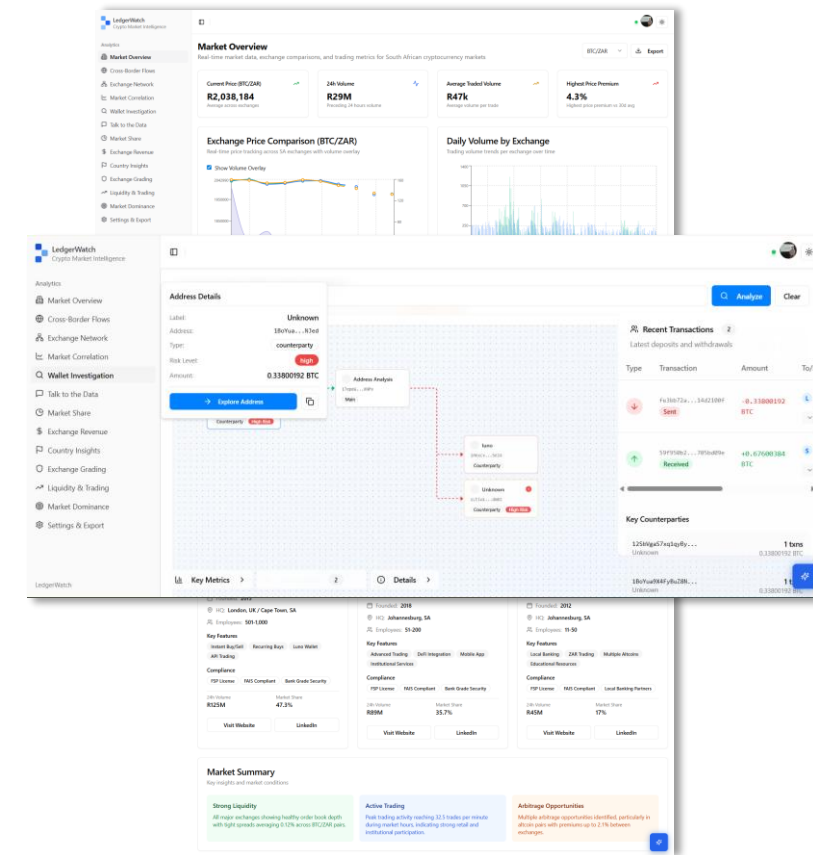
LedgerWatch
Crypto Market Intelligence

Analytics
Market Overview
Cross-Border Flows
Exchange Network
Market Correlation
Wallet Investigation
Talk to the Data
Market Share
Exchange Revenue
Country Insights
Exchange Grading
Liquidity & Trading
Market Dominance
Settings & Export

Market Overview
Real-time market data, exchange comparisons, and trading metrics for South African cryptocurrency markets

BTC/ZAR
Export

Current Price (BTC/ZAR)
R2,038,184
Average across exchanges

24h Volume
R29M
Preceding 24 hours volume

Average Traded Volume
R47k
Average volume per trade

Highest Price Premium
4.3%
Highest price premium vs 30d avg

Exchange Price Comparison (BTC/ZAR)
Real-time price tracking across SA exchanges with volume overlay
Show Volume Overlay

Daily Volume by Exchange
Trading volume trends per exchange over time

LedgerWatch
Crypto Market Intelligence

Analytics
Market Overview
Cross-Border Flows
Exchange Network
Market Correlation
Wallet Investigation
Talk to the Data
Market Share
Exchange Revenue
Country Insights
Exchange Grading
Liquidity & Trading
Market Dominance
Settings & Export

LedgerWatch

Address Details
Label: Unknown
Address: 1BoYua...N3ed
Type: counterparty
Risk Level: high
Amount: 0.33800192 BTC
Explore Address

Analyze
Clear

Address Analysis
Counterparty High Risk

luno
Counterparty

Unknown
Counterparty High Risk

Recent Transactions 2
Latest deposits and withdrawals

| Type | Transaction | Amount | To/ |
|---|---|---|---|
| | Fe3bb72a...54d2108f Sent | -0.33800192 BTC | |
| | 59f950b2...705bd89e Received | +0.67600384 BTC | |

Key Counterparties
12SWga57xq1qy8y... Unknown 1 txns 0.33800192 BTC
1BoYua9X4Fy8u2N... Unknown 1 txns 0.33800192 BTC

Key Metrics 2
Details

HQ: London, UK / Cape Town, SA
Employees: 501-1,000
Key Features
Instant Buy/Sell
Recurring Buys
Luno Wallet
API Trading
Compliance
FSP License
FAIS Compliant
Bank Grade Security
24h Volume
R125M
Market Share
47.3%
Visit Website
LinkedIn

Founded: 2018
HQ: Johannesburg, SA
Employees: 51-200
Key Features
Advanced Trading
DeFi Integration
Mobile App
Institutional Services
Compliance
FSP License
FAIS Compliant
Bank Grade Security
24h Volume
R89M
Market Share
35.7%
Visit Website
LinkedIn

Founded: 2012
HQ: Johannesburg, SA
Employees: 11-50
Key Features
Local Banking
ZAR Trading
Multiple Altcoins
Educational Resources
Compliance
FSP License
FAIS Compliant
Local Banking Partners
24h Volume
R45M
Market Share
17%
Visit Website
LinkedIn

Market Summary
Key insights and market conditions

Strong Liquidity
All major exchanges showing healthy order book depth with tight spreads averaging 0.12% across BTC/ZAR pairs.

Active Trading
Peak trading activity reaching 32.5 trades per minute during market hours, indicating strong retail and institutional participation.

Arbitrage Opportunities
Multiple arbitrage opportunities identified, particularly in altcoin pairs with premiums up to 2.1% between exchanges.